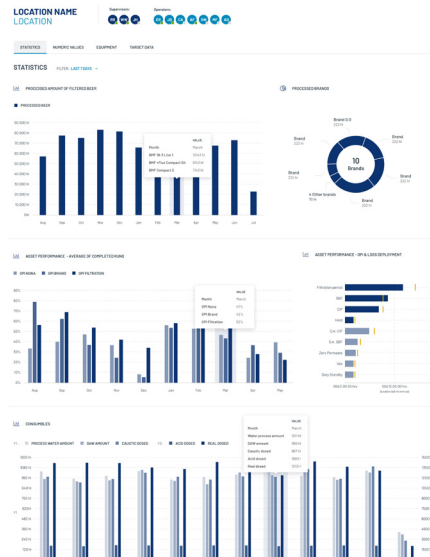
LOCATION NAME
LOCATION

Supervisors
Operators

STATISTICS NUMERIC VALUES EQUIPMENT TARGET DATA

STATISTICS FILTER: LAST YEAR

PROCESSED AMOUNT OF FILTERED BEER

PROCESSED BEER

PROCESSED BRANDS

10 Brands

ASSET PERFORMANCE – AVERAGE OF COMPLETED RUNS

OPI NOMA OPI BRAND OPI FILTRATION

ASSET PERFORMANCE – OPI & LOSS DEPLOYMENT

CONSUMABLES

PROCESS WATER AMOUNT DAW AMOUNT CAUSTIC DOSES ACID DOSES REAL DOSES